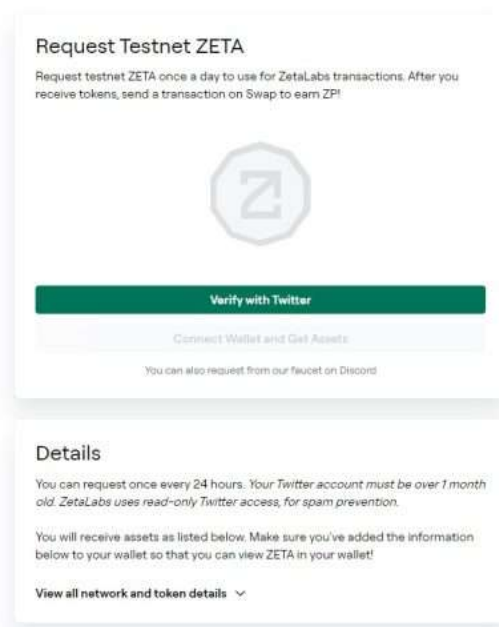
Request Testnet ZETA

Request testnet ZETA once a day to use for ZetaLabs transactions. After you receive tokens, send a transaction on Swap to earn ZP!

Verify with Twitter

Connect Wallet and Get Assets

You can also request from our faucet on Discord

Details

You can request once every 24 hours. Your Twitter account must be over 1 month old. ZetaLabs uses read-only Twitter access, for spam prevention.

You will receive assets as listed below. Make sure you've added the information below to your wallet so that you can view ZETA in your wallet!

View all network and token details